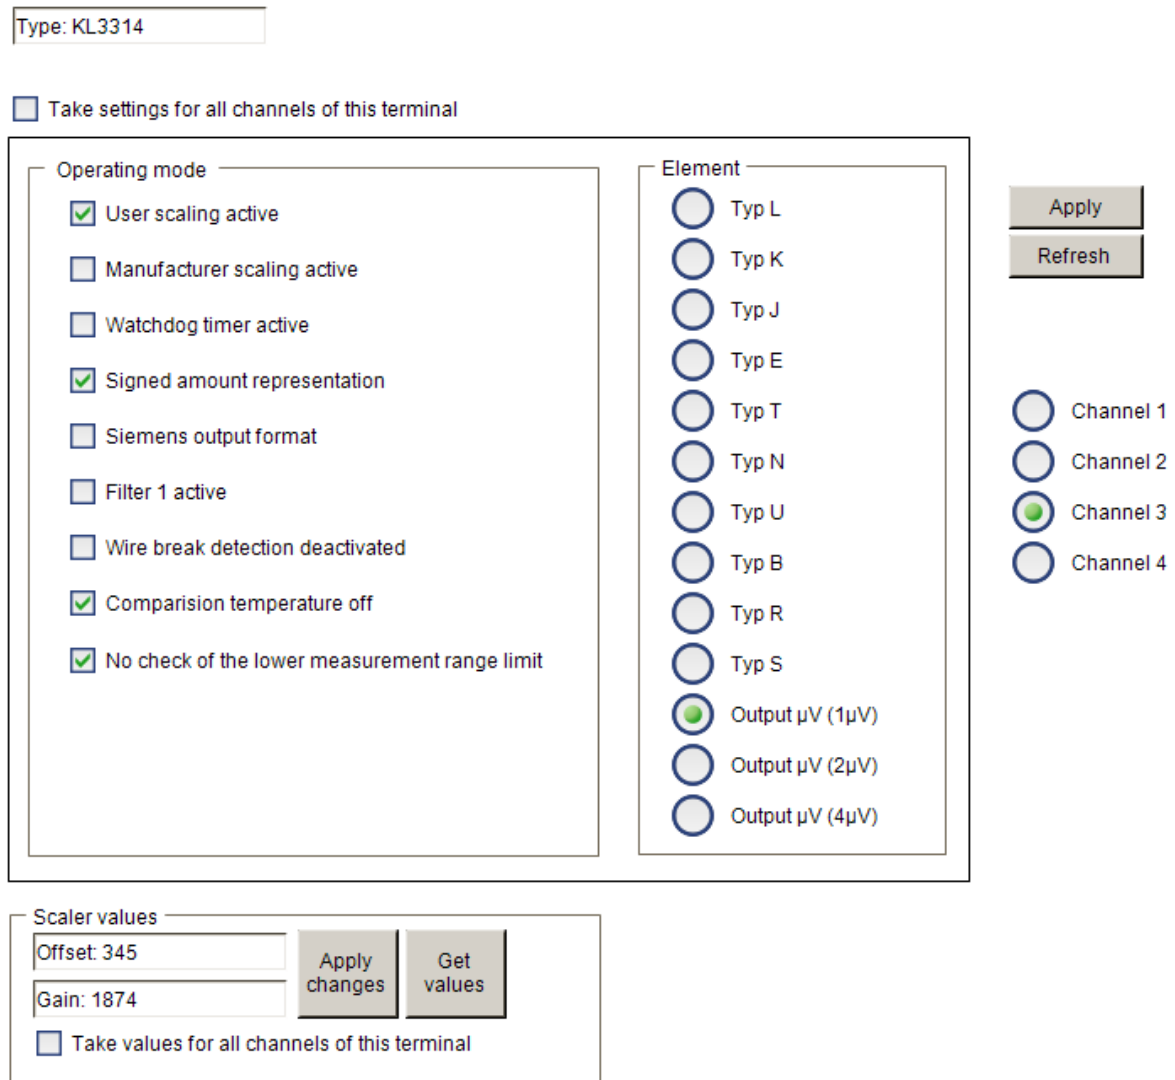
Type: KL3314

Take settings for all channels of this terminal

Operating mode

User scaling active

Manufacturer scaling active

Watchdog timer active

Signed amount representation

Siemens output format

Filter 1 active

Wire break detection deactivated

Comparision temperature off

No check of the lower measurement range limit

Element

Typ L

Typ K

Typ J

Typ E

Typ T

Typ N

Typ U

Typ B

Typ R

Typ S

Output µV (1µV)

Output µV (2µV)

Output µV (4µV)

Apply

Refresh

Channel 1

Channel 2

Channel 3

Channel 4

Scaler values

Offset: 345

Gain: 1874

Apply changes

Get values

Take values for all channels of this terminal